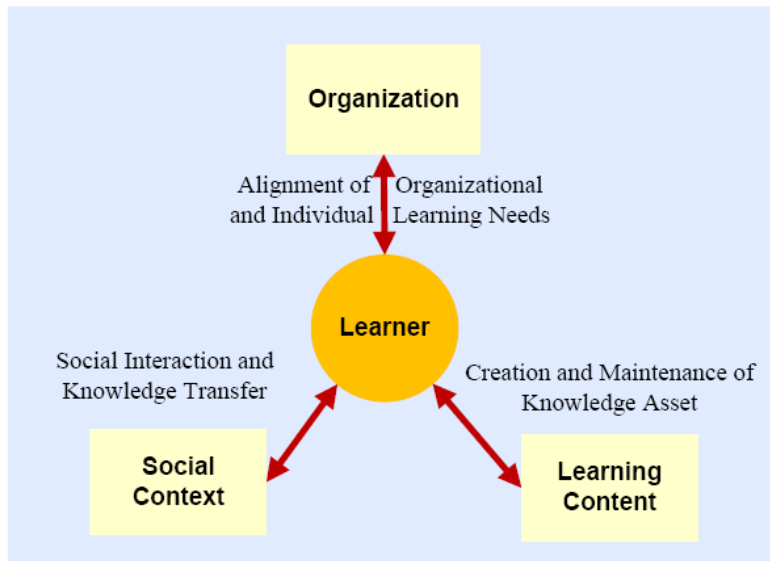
Organization

Alignment of Organizational and Individual Learning Needs

Learner

Social Interaction and Knowledge Transfer

Creation and Maintenance of Knowledge Asset

Social Context

Learning Content